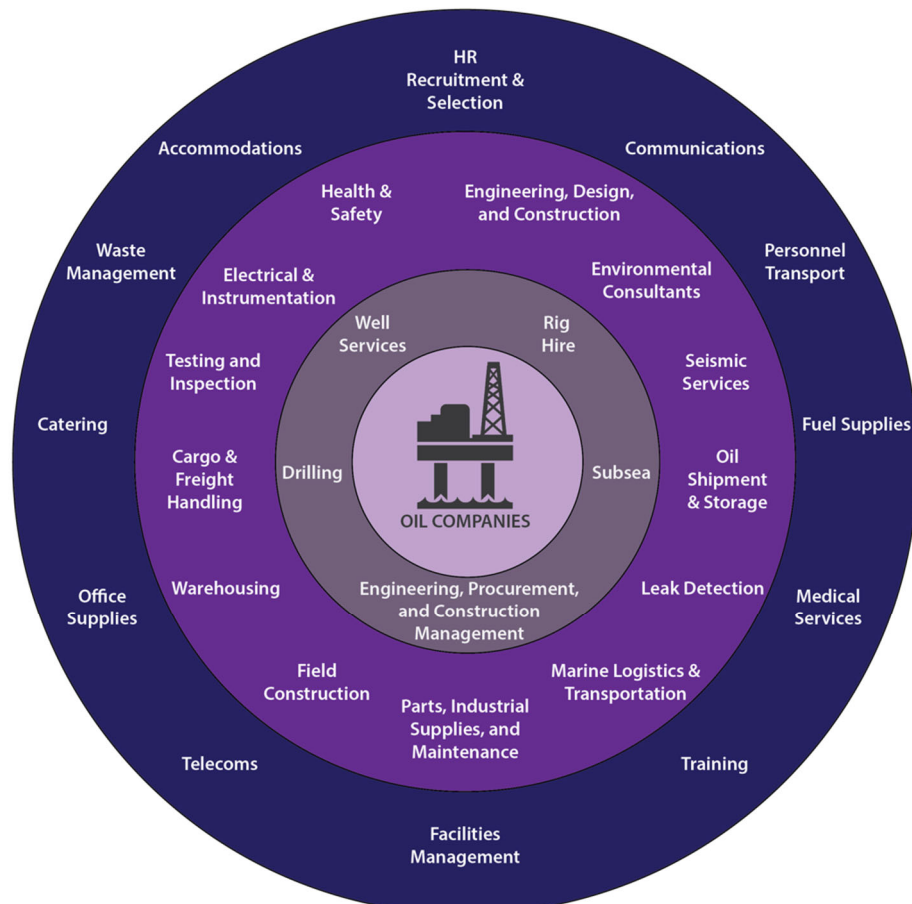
HR Recruitment & Selection

Accommodations

Communications

Health & Safety

Engineering, Design, and Construction

Waste Management

Personnel Transport

Electrical & Instrumentation

Environmental Consultants

Well Services

Rig Hire

Testing and Inspection

Seismic Services

Catering

Fuel Supplies

Cargo & Freight Handling

Drilling

OIL COMPANIES

Subsea

Oil Shipment & Storage

Warehousing

Engineering, Procurement, and Construction Management

Leak Detection

Office Supplies

Medical Services

Field Construction

Marine Logistics & Transportation

Parts, Industrial Supplies, and Maintenance

Telecoms

Training

Facilities Management